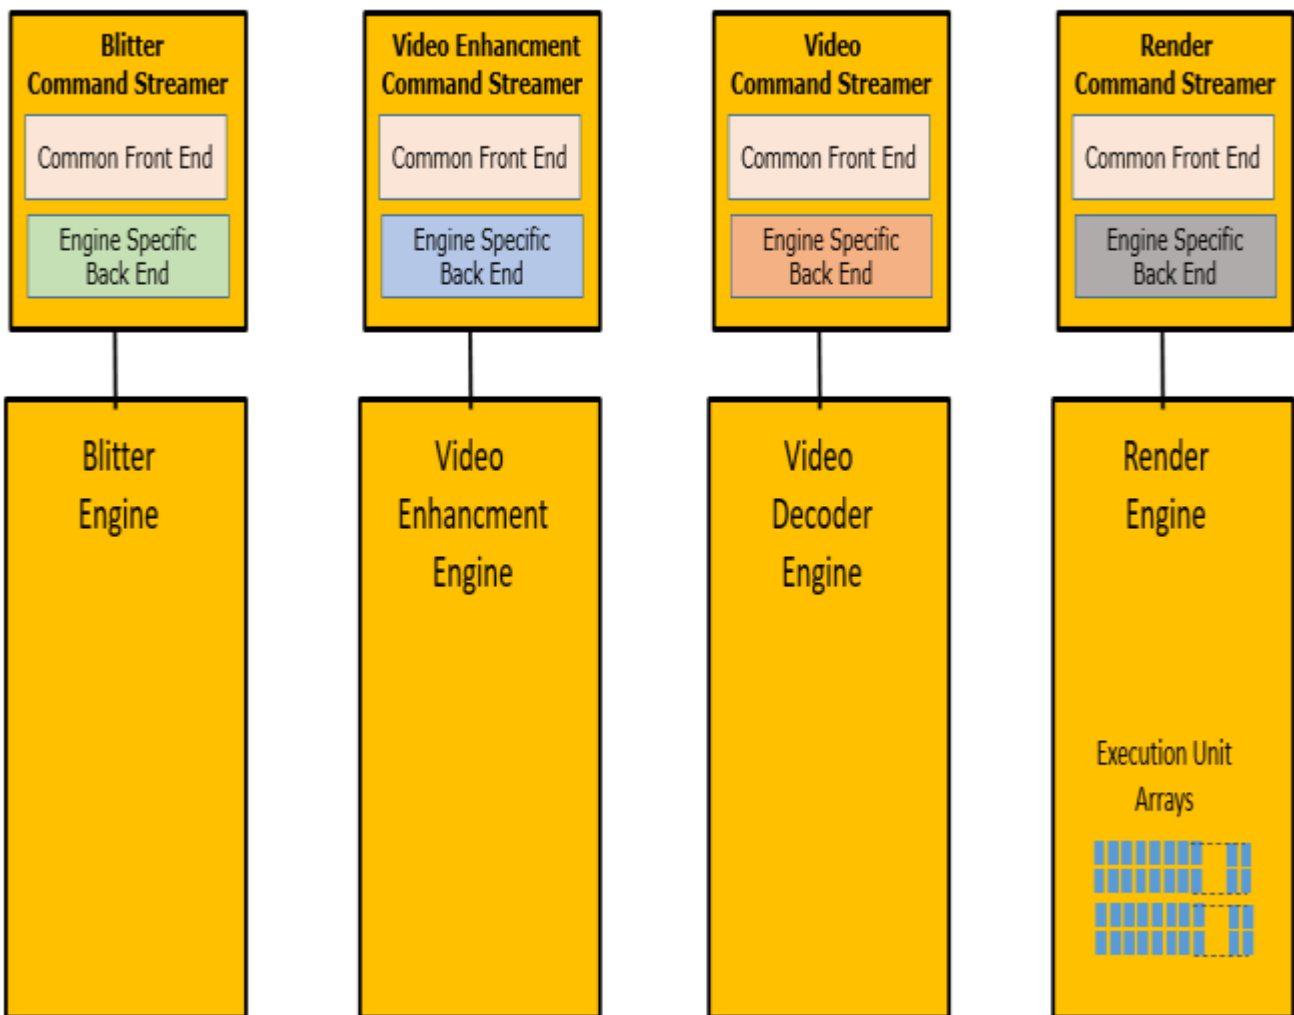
Blitter Command Streamer

Common Front End

Engine Specific Back End

Video Enhancment Command Streamer

Common Front End

Engine Specific Back End

Video Command Streamer

Common Front End

Engine Specific Back End

Render Command Streamer

Common Front End

Engine Specific Back End

Blitter Engine

Video Enhancment Engine

Video Decoder Engine

Render Engine

Execution Unit Arrays